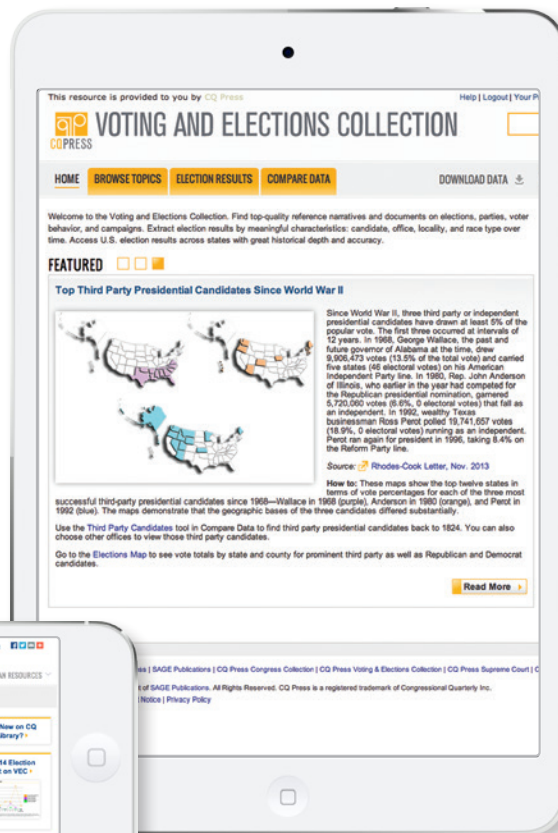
This resource is provided to you by CQ Press

Help | Logout | Your P

CQ PRESS

VOTING AND ELECTIONS COLLECTION

HOME BROWSE TOPICS ELECTION RESULTS COMPARE DATA

DOWNLOAD DATA

Welcome to the Voting and Elections Collection. Find top-quality reference narratives and documents on elections, parties, voter behavior, and campaigns. Extract election results by meaningful characteristics: candidate, office, locality, and race type over time. Access U.S. election results across states with great historical depth and accuracy.

FEATURED

Top Third Party Presidential Candidates Since World War II

Since World War II, three third party or independent presidential candidates have drawn at least 5% of the popular vote. The first three occurred at intervals of 12 years. In 1968, George Wallace, the past and future governor of Alabama at the time, drew 9,906,473 votes (13.5% of the total vote) and carried five states (46 electoral votes) on his American Independent Party line. In 1980, Rep. John Anderson of Illinois, who earlier in the year had competed for the Republican presidential nomination, garnered 5,720,060 votes (6.6%, 0 electoral votes) that fall as an independent. In 1992, wealthy Texas businessman Ross Perot polled 19,741,657 votes (18.9%, 0 electoral votes) running as an independent. Perot ran again for president in 1996, taking 8.4% on the Reform Party line.

Source: Rhodes-Cook Letter, Nov. 2013

How to: These maps show the top twelve states in terms of vote percentages for each of the three most successful third-party presidential candidates since 1968—Wallace in 1968 (purple), Anderson in 1980 (orange), and Perot in 1992 (blue). The maps demonstrate that the geographic bases of the three candidates differed substantially.

Use the Third Party Candidates tool in Compare Data to find third party presidential candidates back to 1824. You can also choose other offices to view those third party candidates.

Go to the Elections Map to see vote totals by state and county for prominent third party as well as Republican and Democrat candidates.

Read More

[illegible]es | SAGE Publications | CQ Press Congress Collection | CQ Press Voting & Elections Collection | CQ Press Supreme Court | C

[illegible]t of SAGE Publications. All Rights Reserved. CQ Press is a registered trademark of Congressional Quarterly Inc.

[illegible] Notice | Privacy Policy

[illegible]AN RESOURCES

New on CQ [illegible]ibrary?

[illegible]14 Election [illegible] on VEC